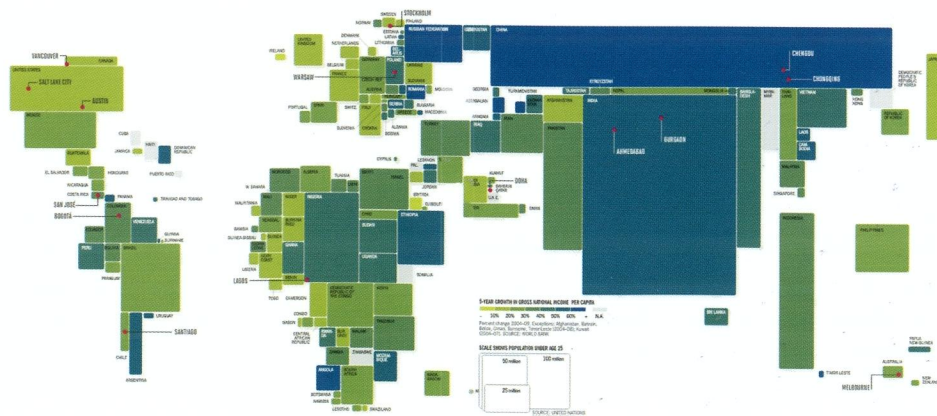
VANCOUVER
CANADA
UNITED STATES
SALT LAKE CITY
AUSTIN
MEXICO
CUBA
HAITI
DOMINICAN REPUBLIC
JAMAICA
PUERTO RICO
GUATEMALA
HONDURAS
EL SALVADOR
NICARAGUA
COSTA RICA
PANAMA
SAN JOSE
TRINIDAD AND TOBAGO
BOGOTA
COLOMBIA
VENEZUELA
GUYANA
SURINAME
ECUADOR
PERU
BOLIVIA
BRAZIL
PARAGUAY
URUGUAY
SANTIAGO
CHILE
ARGENTINA
SWEDEN
FINLAND
STOCKHOLM
NORWAY
ESTONIA
LATVIA
LITHUANIA
DENMARK
UNITED KINGDOM
IRELAND
NETHERLANDS
BELGIUM
GERMANY
POLAND
WARSAW
CZECH REP.
FRANCE
PORTUGAL
SPAIN
SWITZ.
ITALY
SLOVENIA
BELARUS
RUSSIAN FEDERATION
UKRAINE
MOLDOVA
ROMANIA
SERBIA
BULGARIA
GREECE
ALBANIA
TURKEY
GEORGIA
KAZAKHSTAN
UZBEKISTAN
TURKMENISTAN
AZERBAIJAN
KYRGYZSTAN
TAJIKISTAN
CHINA
CHENGDU
CHONGQING
MONGOLIA
DEMOCRATIC PEOPLE'S REPUBLIC OF KOREA
REPUBLIC OF KOREA
JAPAN
HONG KONG
AFGHANISTAN
PAKISTAN
NEPAL
BHUTAN
BANGLADESH
INDIA
GURGAON
AHMEDABAD
MYANMAR
THAILAND
LAOS
VIETNAM
CAMBODIA
MALAYSIA
SINGAPORE
PHILIPPINES
INDONESIA
SRI LANKA
TIMOR-LESTE
AUSTRALIA
MELBOURNE
PAPUA NEW GUINEA
NEW ZEALAND
IRAN
IRAQ
SYRIA
LEBANON
ISRAEL
JORDAN
KUWAIT
SAUDI ARABIA
BAHRAIN
QATAR
DOHA
U.A.E.
OMAN
YEMEN
CYPRUS
MOROCCO
ALGERIA
TUNISIA
LIBYA
EGYPT
W. SAHARA
MAURITANIA
MALI
NIGER
CHAD
SUDAN
ERITREA
DJIBOUTI
ETHIOPIA
SOMALIA
SENEGAL
GAMBIA
GUINEA-BISSAU
GUINEA
SIERRA LEONE
LIBERIA
BURKINA FASO
COTE D'IVOIRE
GHANA
TOGO
BENIN
NIGERIA
LAGOS
CAMEROON
CENTRAL AFRICAN REPUBLIC
GABON
CONGO
DEMOCRATIC REPUBLIC OF THE CONGO
UGANDA
KENYA
RWANDA
BURUNDI
TANZANIA
ANGOLA
ZAMBIA
MALAWI
MOZAMBIQUE
ZIMBABWE
NAMIBIA
BOTSWANA
SOUTH AFRICA
LESOTHO
SWAZILAND
MADAGASCAR
5-YEAR GROWTH IN GROSS NATIONAL INCOME PER CAPITA
-10% 20% 30% 40% 50% 60% + N.A.
Percent change 2004–09. Exceptions: Afghanistan, Bahrain, Belize, Oman, Syria... Timor-Leste (2004–08); Kuwait (2004–07). SOURCE: WORLD BANK
SCALE SHOWS POPULATION UNDER AGE 25
50 million
100 million
20 million
SOURCE: UNITED NATIONS